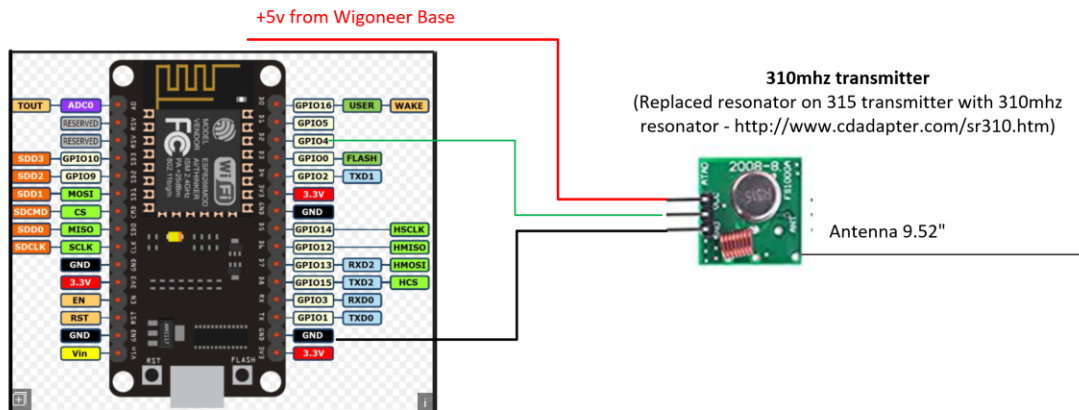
+5v from Wigoneer Base

310mhz transmitter
(Replaced resonator on 315 transmitter with 310mhz resonator - http://www.cdadapter.com/sr310.htm)

TOUT ADC0
RESERVED
RESERVED
SDD3 GPIO10
SDD2 GPIO9
SDD1 MOSI
SDCMD CS
SDD0 MISO
SDCLK SCLK
GND
3.3V
EN
RST
GND
Vin

GPIO16 USER WAKE
GPIO5
GPIO4
GPIO0 FLASH
GPIO2 TXD1
3.3V
GND
GPIO14 HSCLK
GPIO12 HMISO
GPIO13 RXD2 HMOSI
GPIO15 TXD2 HCS
GPIO3 RXD0
GPIO1 TXD0
GND
3.3V

RST FLASH

Wi Fi

2008-8

Antenna 9.52"